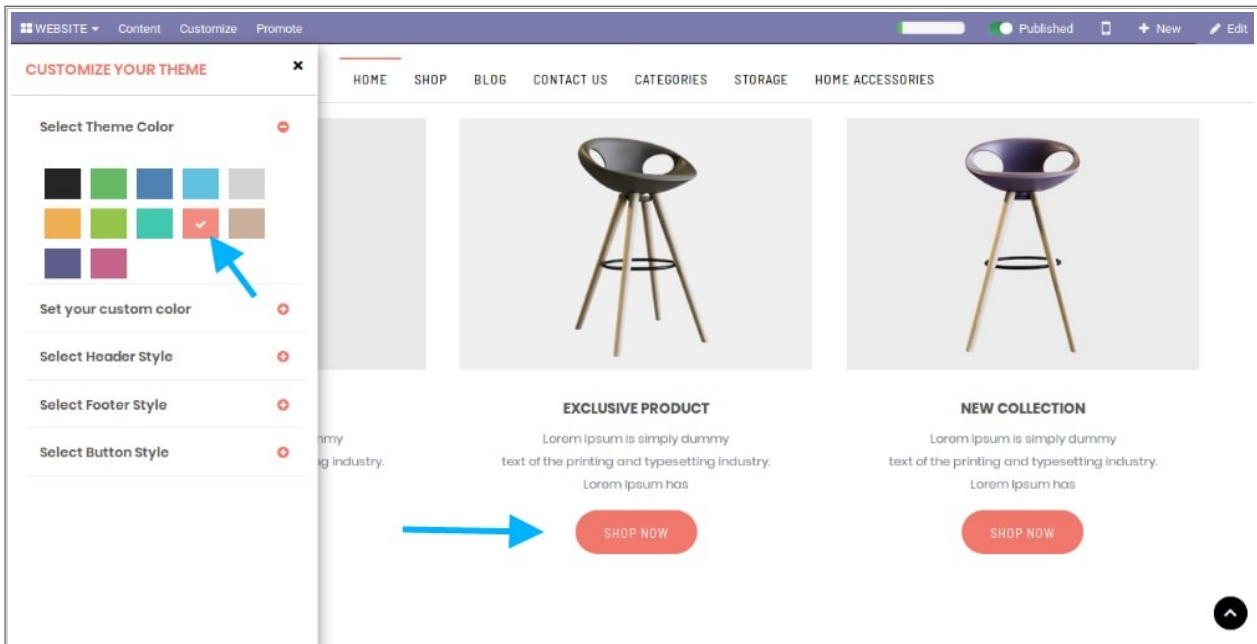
WEBSITE Content Customize Promote Published New Edit

CUSTOMIZE YOUR THEME ×

HOME SHOP BLOG CONTACT US CATEGORIES STORAGE HOME ACCESSORIES

Select Theme Color

Set your custom color

Select Header Style

Select Footer Style

Select Button Style

mmy
ng industry.

EXCLUSIVE PRODUCT

Lorem Ipsum is simply dummy text of the printing and typesetting industry. Lorem Ipsum has

SHOP NOW

NEW COLLECTION

Lorem Ipsum is simply dummy text of the printing and typesetting industry. Lorem Ipsum has

SHOP NOW